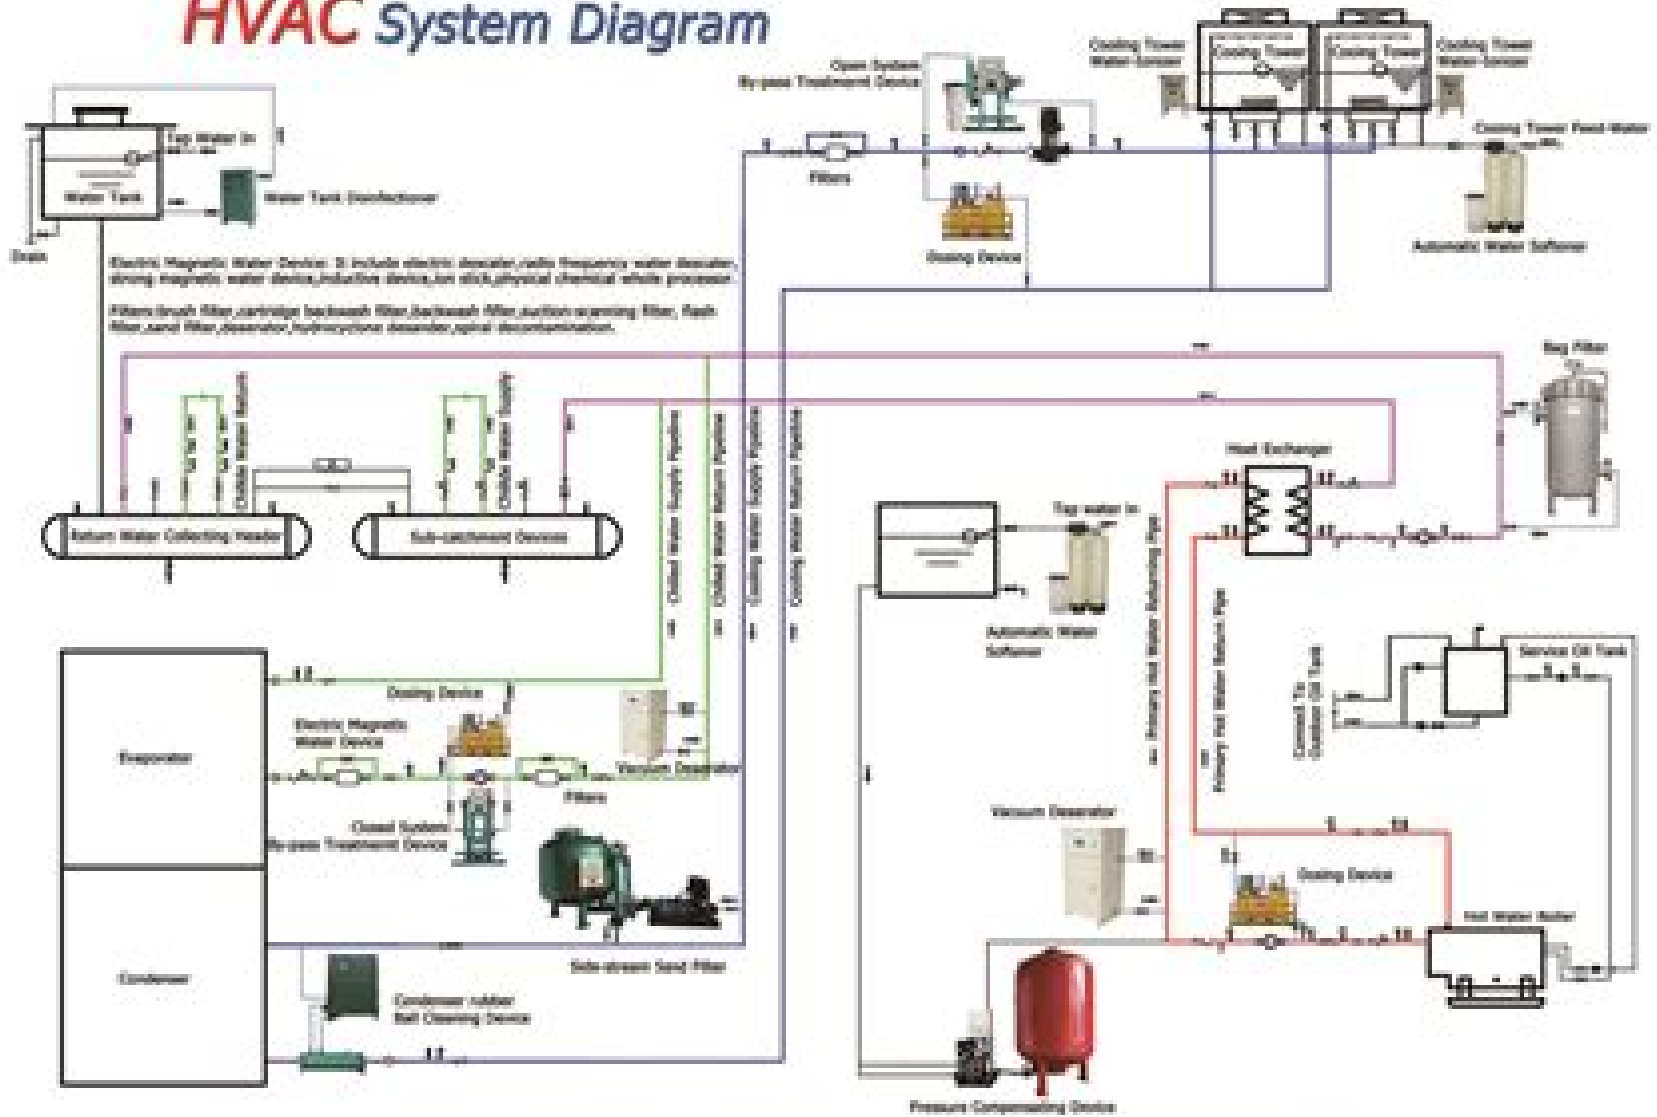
HVAC System Diagram

Tap Water In

Water Tank

Water Tank Disinfectioner

Drain

Electric Magnetic Water Device: It include electric descaler, radio frequency water descaler, strong magnetic water device, inductive device, ion stick, physical chemical whole processor.

Filters: brush filter, cartridge backwash filter, backwash filter, suction scanning filter, flash filter, sand filter, desander, hydrocyclone desander, spiral decontamination.

Open System By-pass Treatment Device

Filters

Dosing Device

Cooling Tower Water Sensor

Cooling Tower

Cooling Tower

Cooling Tower Water Sensor

Cooling Tower Feed Water

Automatic Water Softener

Bag Filter

Chilled Water In

Chilled Water Return

Chilled Water Supply

Chilled Water Return

Return Water Collecting Header

Sub-catchment Device

Chilled Water Supply Pipeline

Chilled Water Return Pipeline

Cooling Water Supply Pipeline

Cooling Water Return Pipeline

Heat Exchanger

Tap water In

Automatic Water Softener

Primary Hot Water Returning Pipe

Primary Hot Water Return Pipe

Connect To Outdoor Oil Tank

Service Oil Tank

Evaporator

Dosing Device

Electric Magnetic Water Device

Vacuum Deaerator

Filters

Closed System By-pass Treatment Device

Vacuum Deaerator

Dosing Device

Hot Water Boiler

Condenser

Side-stream Sand Filter

Condenser rubber Ball Cleaning Device

Pressure Compensating Device